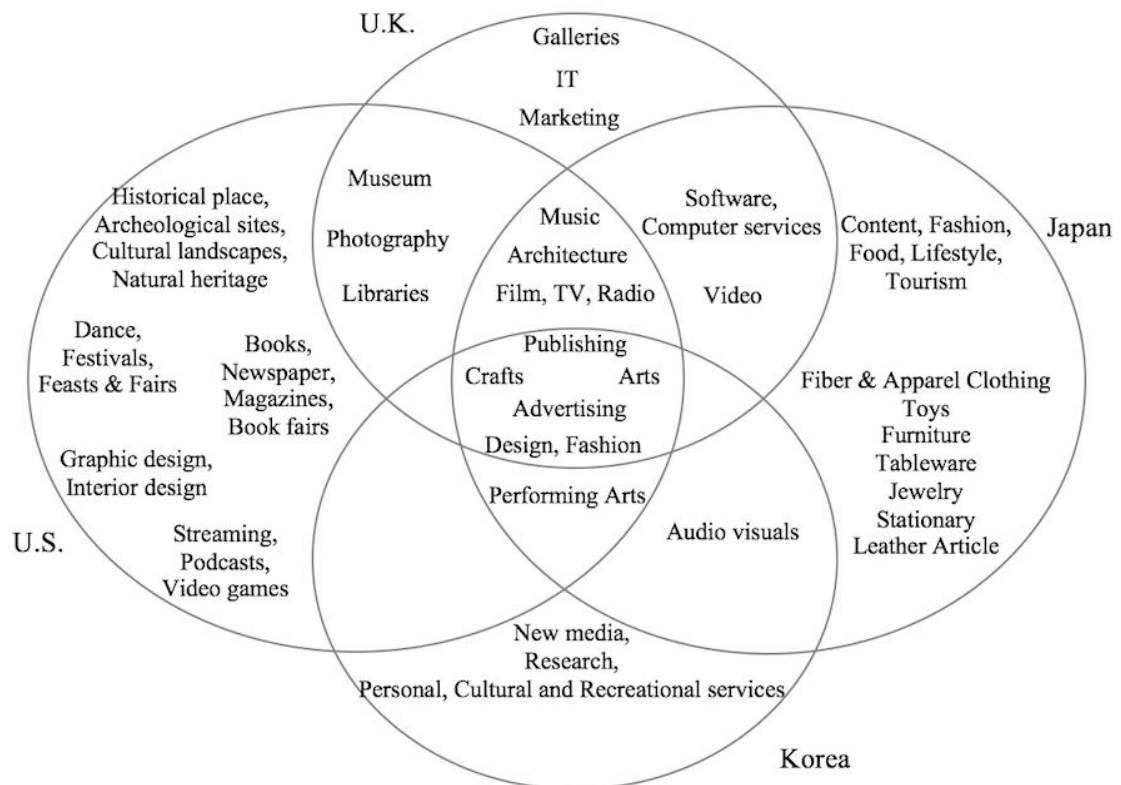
U.K.

Galleries

IT

Marketing

Historical place, Archeological sites, Cultural landscapes, Natural heritage

Museum

Photography

Libraries

Music

Architecture

Film, TV, Radio

Software, Computer services

Video

Content, Fashion, Food, Lifestyle, Tourism

Japan

Dance, Festivals, Feasts & Fairs

Books, Newspaper, Magazines, Book fairs

Publishing

Crafts

Arts

Advertising

Design, Fashion

Fiber & Apparel Clothing

Toys

Furniture

Tableware

Jewelry

Stationary

Leather Article

Graphic design, Interior design

Performing Arts

Audio visuals

U.S.

Streaming, Podcasts, Video games

New media, Research, Personal, Cultural and Recreational services

Korea